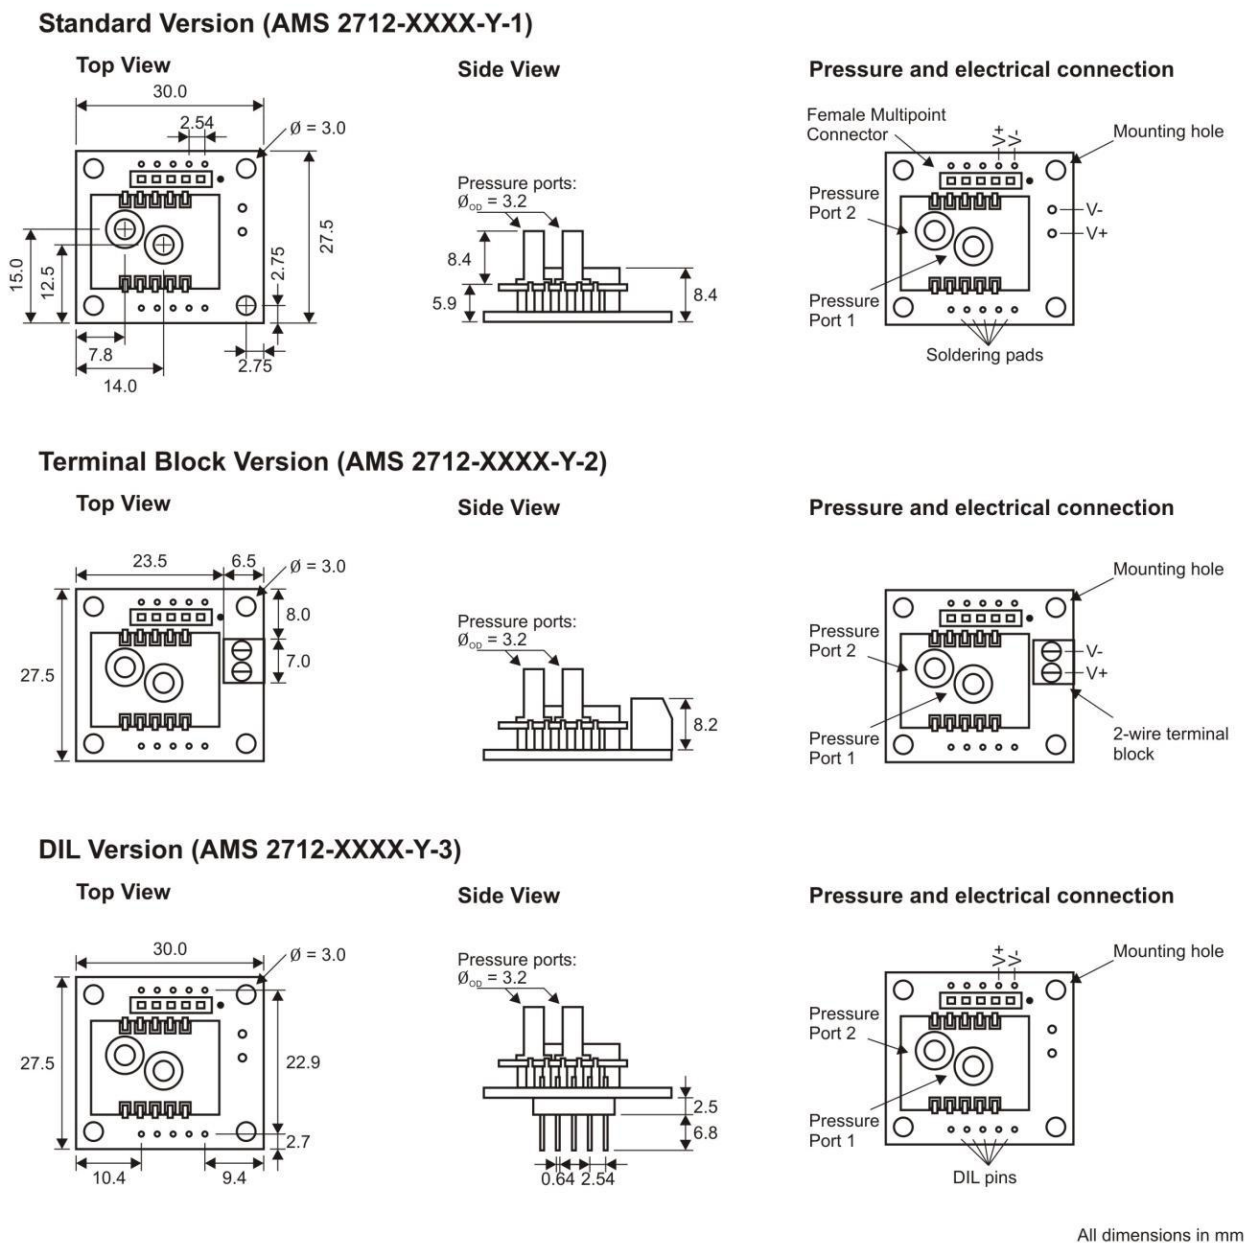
Standard Version (AMS 2712-XXXX-Y-1)

Top View

30.0
2.54
Ø = 3.0
27.5
15.0
12.5
2.75
7.8
14.0
2.75

Side View

Pressure ports:
$Ø_{OD}$ = 3.2
8.4
5.9
8.4

Pressure and electrical connection

Female Multipoint Connector
V+
V-
Mounting hole
Pressure Port 2
V-
V+
Pressure Port 1
Soldering pads

Terminal Block Version (AMS 2712-XXXX-Y-2)

Top View

23.5
6.5
Ø = 3.0
8.0
7.0
27.5

Side View

Pressure ports:
$Ø_{OD}$ = 3.2
8.2

Pressure and electrical connection

Mounting hole
Pressure Port 2
V-
V+
Pressure Port 1
2-wire terminal block

DIL Version (AMS 2712-XXXX-Y-3)

Top View

30.0
Ø = 3.0
27.5
22.9
2.7
10.4
9.4

Side View

Pressure ports:
$Ø_{OD}$ = 3.2
2.5
6.8
0.64
2.54

Pressure and electrical connection

V+
V-
Mounting hole
Pressure Port 2
Pressure Port 1
DIL pins

All dimensions in mm